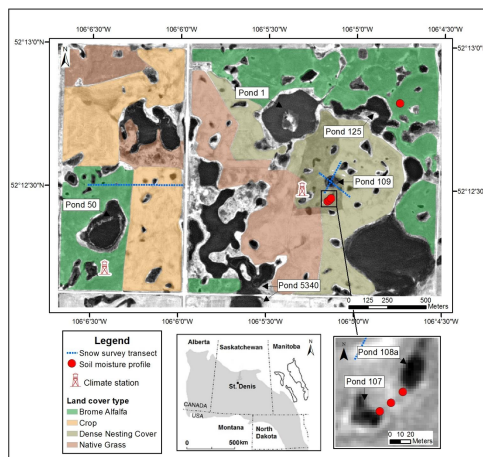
106°6'30"W 106°6'0"W 106°5'30"W 106°5'0"W 106°4'30"W

52°13'0"N 52°13'0"N

52°12'30"N 52°12'30"N

N

Pond 1

Pond 125

Pond 109

Pond 50

Pond 5340

0 125 250 500 Meters

106°6'30"W 106°6'0"W 106°5'30"W 106°5'0"W 106°4'30"W

Legend

Snow survey transect

Soil moisture profile

Climate station

Land cover type

Brome Alfalfa

Crop

Dense Nesting Cover

Native Grass

Alberta

Saskatchewan

Manitoba

St. Denis

CANADA

USA

Montana

North Dakota

0 500km

N

Pond 108a

Pond 107

0 10 20 Meters